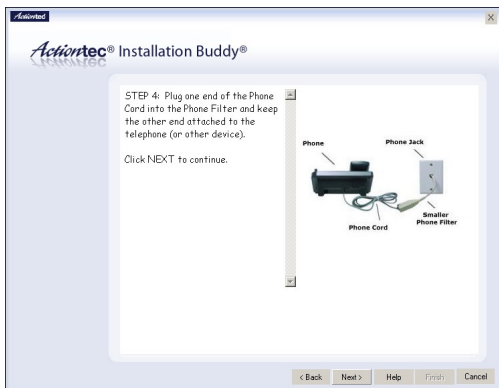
Actiontec

Actiontec® Installation Buddy®

STEP 4: Plug one end of the Phone Cord into the Phone Filter and keep the other end attached to the telephone (or other device).

Click NEXT to continue.

Phone

Phone Jack

Phone Cord

Smaller Phone Filter

< Back Next > Help Finish Cancel